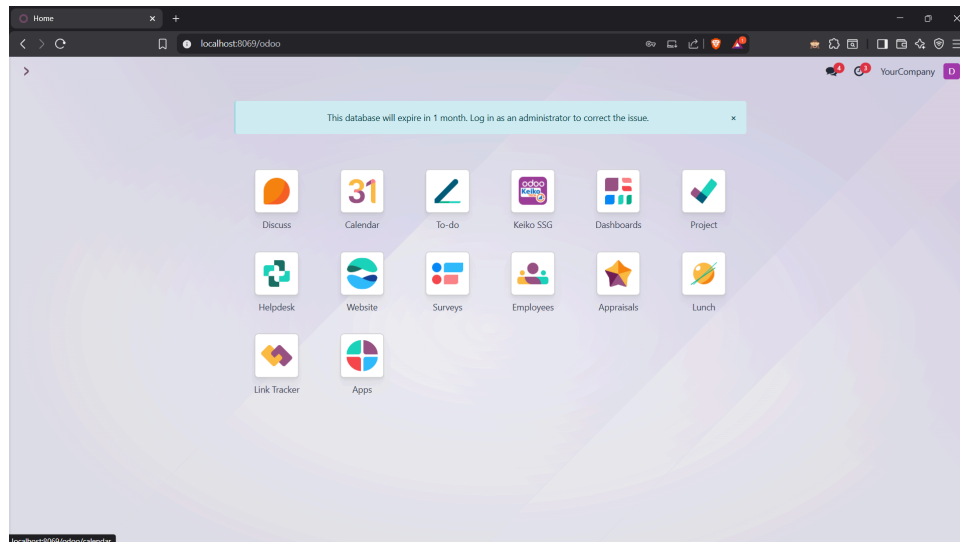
Home
×
+
localhost:8069/odoo
>
4
3
YourCompany
D

This database will expire in 1 month. Log in as an administrator to correct the issue.
×

31
Discuss
Calendar
To-do
odoo Keiko
Keiko SSG
Dashboards
Project
Helpdesk
Website
Surveys
Employees
Appraisals
Lunch
Link Tracker
Apps

localhost:8069/odoo/calendar